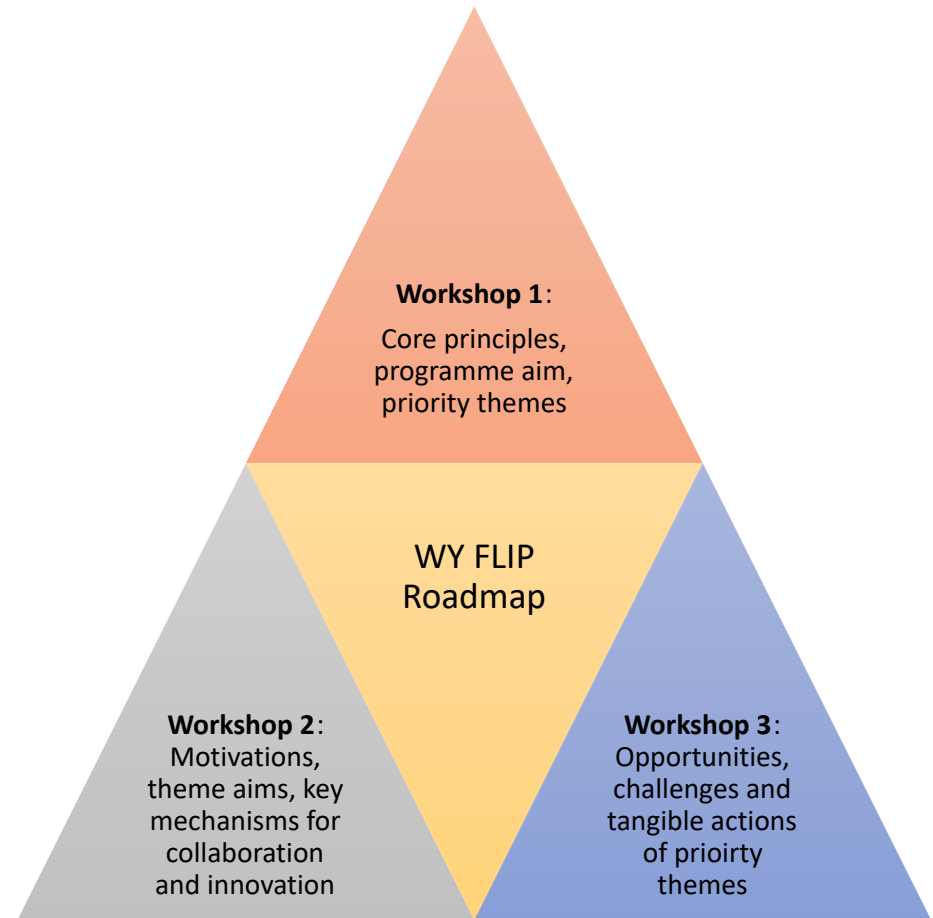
**Workshop 1**:
Core principles, programme aim, priority themes

WY FLIP Roadmap

**Workshop 2**:
Motivations, theme aims, key mechanisms for collaboration and innovation

**Workshop 3**:
Opportunities, challenges and tangible actions of prioirty themes